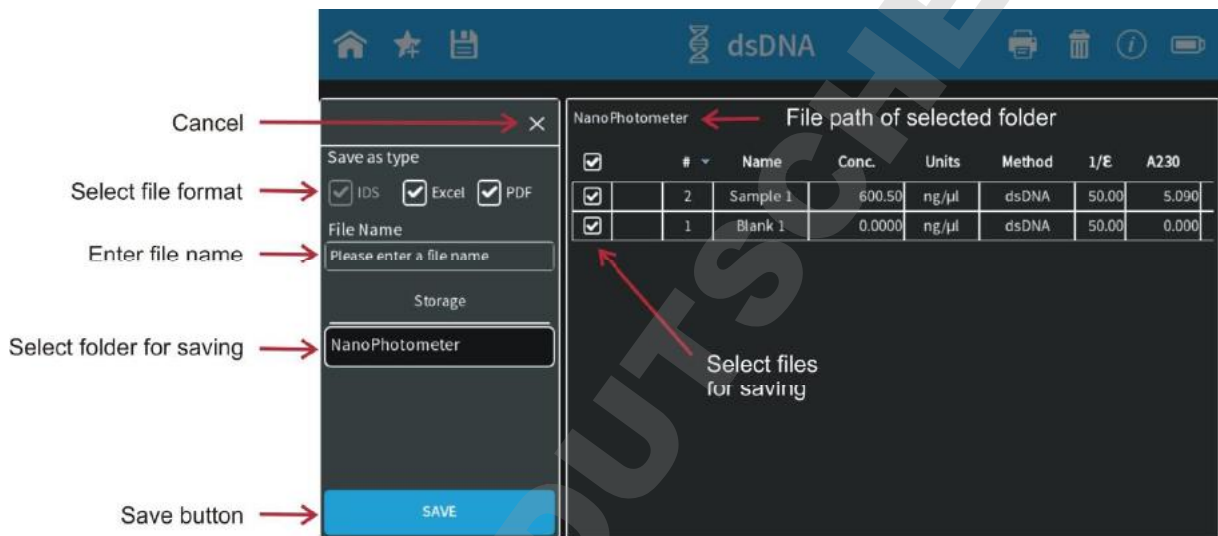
dsDNA

Cancel

Select file format

Enter file name

Select folder for saving

Save button

Save as type

IDS Excel PDF

File Name

Please enter a file name

Storage

NanoPhotometer

SAVE

NanoPhotometer

File path of selected folder

| | # | Name | Conc. | Units | Method | 1/E | A230 |
|---|---|---|---|---|---|---|---|
| ☑ | 2 | Sample 1 | 600.50 | ng/µl | dsDNA | 50.00 | 5.090 |
| ☑ | 1 | Blank 1 | 0.0000 | ng/µl | dsDNA | 50.00 | 0.000 |

Select files for saving